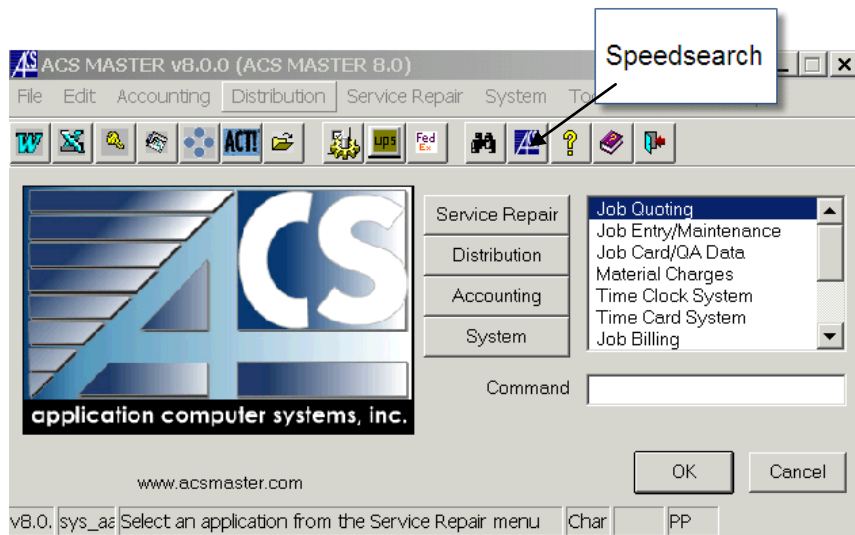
Speedsearch

ACS MASTER v8.0.0 (ACS MASTER 8.0)

File Edit Accounting Distribution Service Repair System To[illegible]

W ACT! ups Fed Ex

ACS
application computer systems, inc.

Service Repair
Distribution
Accounting
System

Job Quoting
Job Entry/Maintenance
Job Card/QA Data
Material Charges
Time Clock System
Time Card System
Job Billing

Command

www.acsmaster.com

OK
Cancel

v8.0. | sys_aa | Select an application from the Service Repair menu | Char | | PP